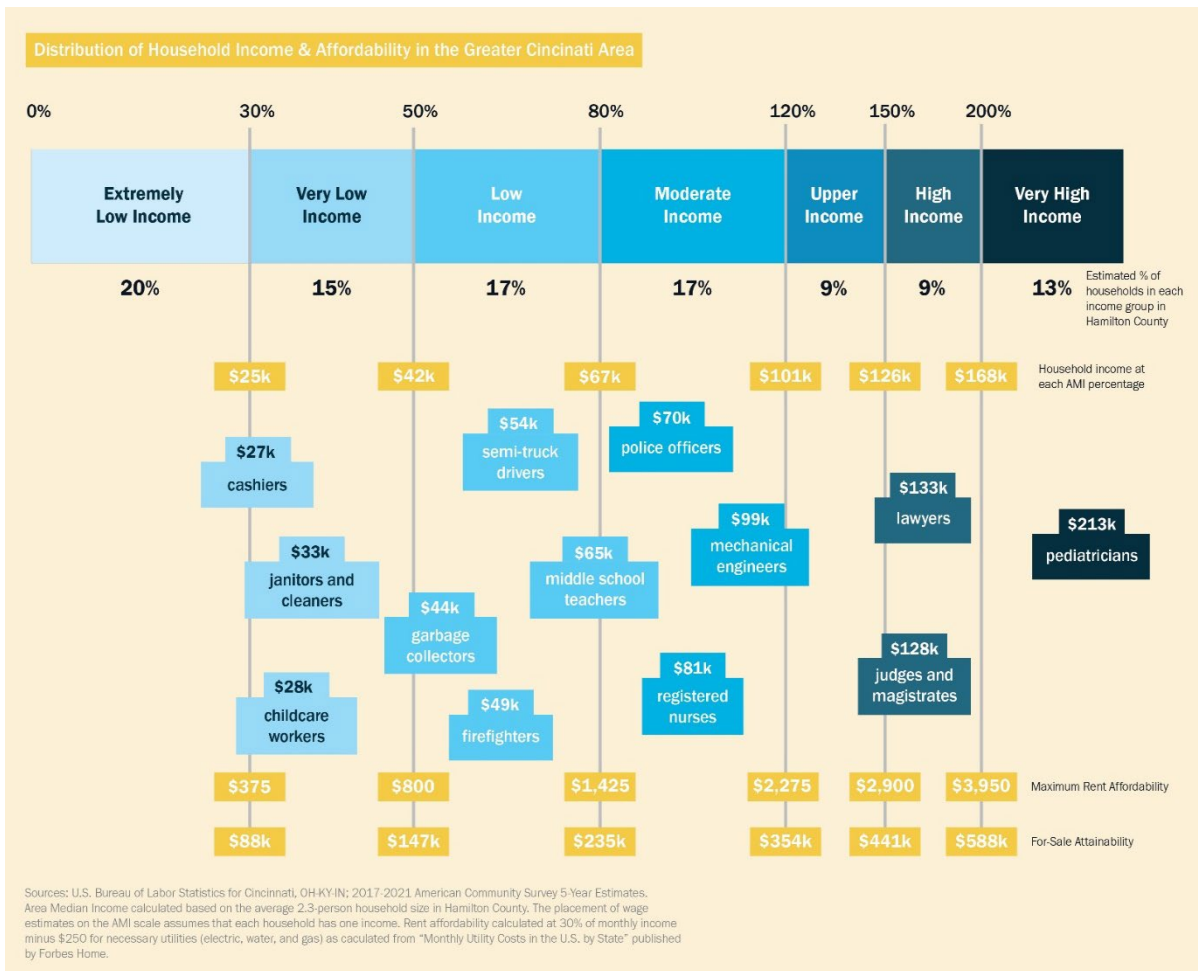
Distribution of Household Income & Affordability in the Greater Cincinati Area

0% 30% 50% 80% 120% 150% 200%

Extremely Low Income

Very Low Income

Low Income

Moderate Income

Upper Income

High Income

Very High Income

20% 15% 17% 17% 9% 9% 13%

Estimated % of households in each income group in Hamilton County

$25k $42k $67k $101k $126k $168k

Household income at each AMI percentage

$27k cashiers

$54k semi-truck drivers

$70k police officers

$133k lawyers

$213k pediatricians

$33k janitors and cleaners

$65k middle school teachers

$99k mechanical engineers

$44k garbage collectors

$128k judges and magistrates

$81k registered nurses

$28k childcare workers

$49k firefighters

$375 $800 $1,425 $2,275 $2,900 $3,950

Maximum Rent Affordability

$88k $147k $235k $354k $441k $588k

For-Sale Attainability

Sources: U.S. Bureau of Labor Statistics for Cincinnati, OH-KY-IN; 2017-2021 American Community Survey 5-Year Estimates. Area Median Income calculated based on the average 2.3-person household size in Hamilton County. The placement of wage estimates on the AMI scale assumes that each household has one income. Rent affordability calculated at 30% of monthly income minus $250 for necessary utilities (electric, water, and gas) as caculated from "Monthly Utility Costs in the U.S. by State" published by Forbes Home.